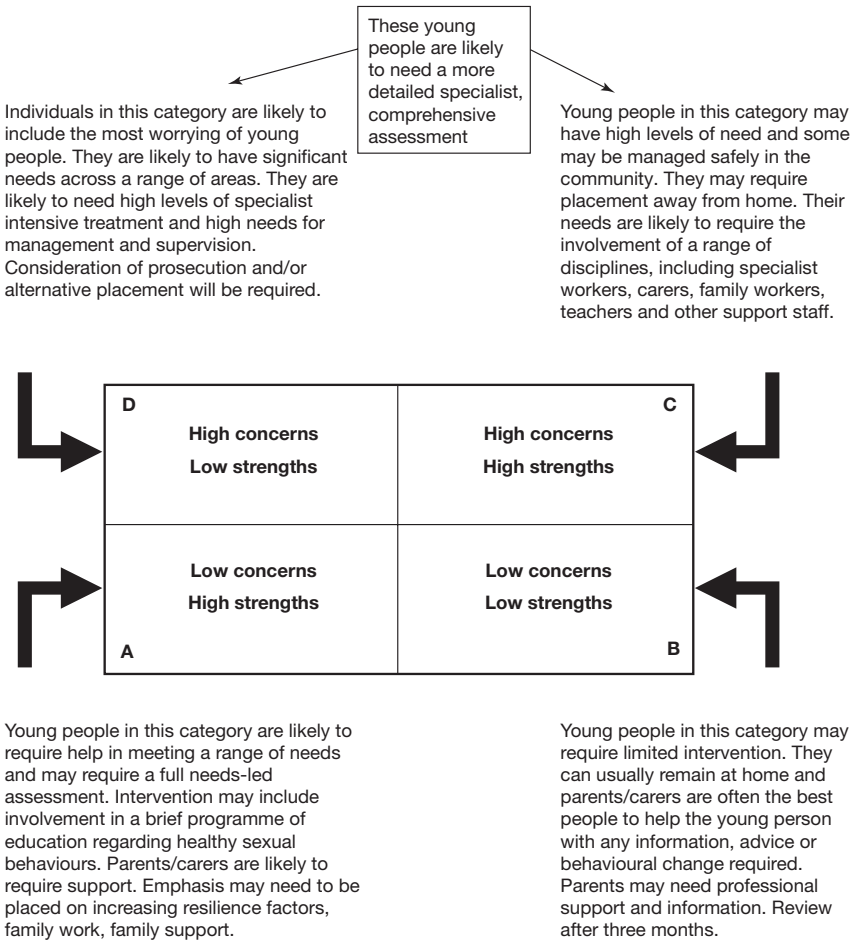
These young people are likely to need a more detailed specialist, comprehensive assessment

Individuals in this category are likely to include the most worrying of young people. They are likely to have significant needs across a range of areas. They are likely to need high levels of specialist intensive treatment and high needs for management and supervision. Consideration of prosecution and/or alternative placement will be required.

Young people in this category may have high levels of need and some may be managed safely in the community. They may require placement away from home. Their needs are likely to require the involvement of a range of disciplines, including specialist workers, carers, family workers, teachers and other support staff.

| D High concerns Low strengths | C High concerns High strengths |
|---|---|
| Low concerns High strengths A | Low concerns Low strengths B |

Young people in this category are likely to require help in meeting a range of needs and may require a full needs-led assessment. Intervention may include involvement in a brief programme of education regarding healthy sexual behaviours. Parents/carers are likely to require support. Emphasis may need to be placed on increasing resilience factors, family work, family support.

Young people in this category may require limited intervention. They can usually remain at home and parents/carers are often the best people to help the young person with any information, advice or behavioural change required. Parents may need professional support and information. Review after three months.